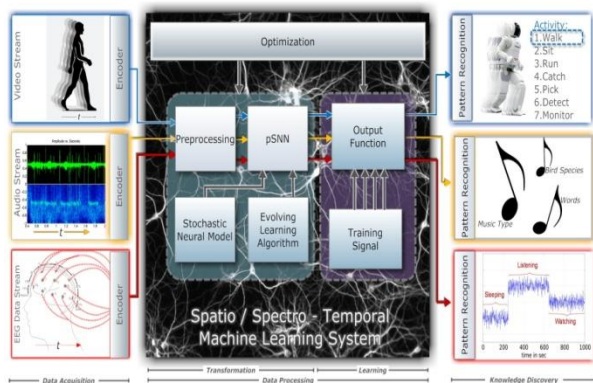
Video Stream
$t$
Encoder

Audio Stream
Amplitude vs. Seconds
$t$
Encoder

EEG Data Stream
$t$
Encoder

Data Acquisition

Optimization

Preprocessing

pSNN

Output Function

Stochastic Neural Model

Evolving Learning Algorithm

Training Signal

Spatio / Spectro - Temporal Machine Learning System

Transformation

Data Processing

Learning

Pattern Recognition
Activity:
1.Walk
2.Sit
3.Run
4.Catch
5.Pick
6.Detect
7.Monitor

Pattern Recognition
Bird Species
Words
Music Type

Pattern Recognition
Listening
Sleeping
Watching
0 200 400 600 800 1000
time in sec

Knowledge Discovery